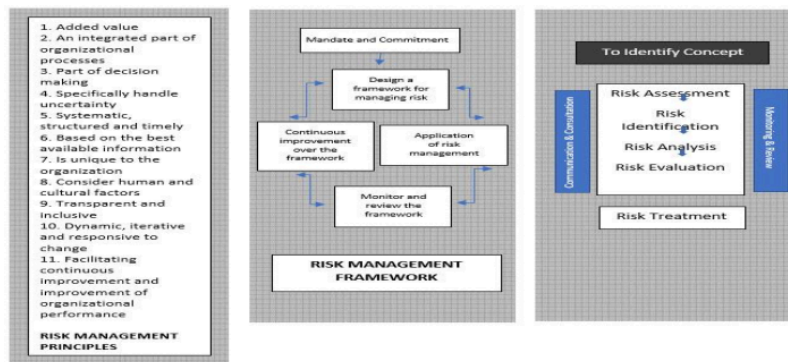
1. Added value
2. An integrated part of organizational processes
3. Part of decision making
4. Specifically handle uncertainty
5. Systematic, structured and timely
6. Based on the best available information
7. Is unique to the organization
8. Consider human and cultural factors
9. Transparent and inclusive
10. Dynamic, iterative and responsive to change
11. Facilitating continuous improvement and improvement of organizational performance

RISK MANAGEMENT PRINCIPLES

Mandate and Commitment

Design a framework for managing risk

Continuous improvement over the framework

Application of risk management

Monitor and review the framework

RISK MANAGEMENT FRAMEWORK

To Identify Concept

Communication & Consultation

Risk Assessment

Risk Identification

Risk Analysis

Risk Evaluation

Monitoring & Review

Risk Treatment